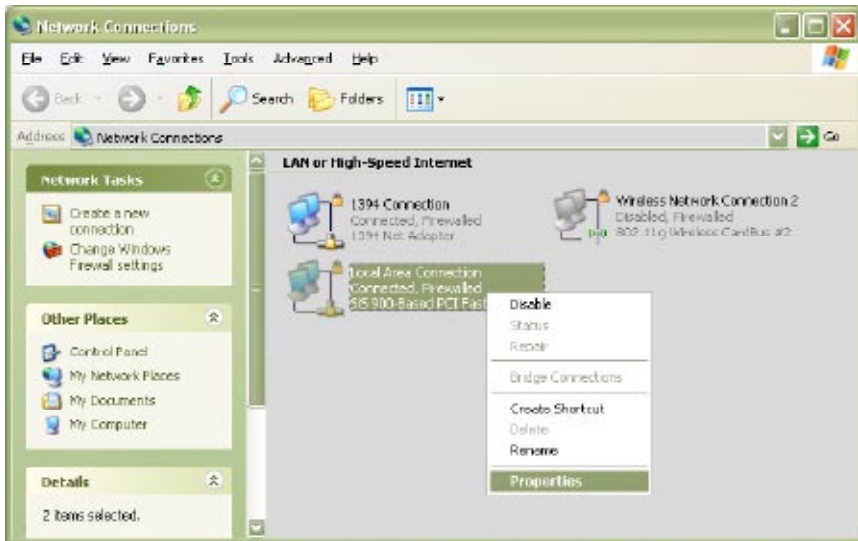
Network Connections

File Edit View Favorites Tools Advanced Help

Back Search Folders

Address Network Connections Go

Network Tasks

Create a new connection

Change Windows Firewall settings

Other Places

Control Panel

My Network Places

My Documents

My Computer

Details

2 items selected.

LAN or High-Speed Internet

1394 Connection
Connected, Firewalled
1394 Net Adapter

Wireless Network Connection 2
Disabled, Firewalled
802.11g Wireless CardBus #2

Local Area Connection
Connected, Firewalled
SiS 900-Based PCI Fast

Disable
Status
Repair
Bridge Connections
Create Shortcut
Delete
Rename
Properties